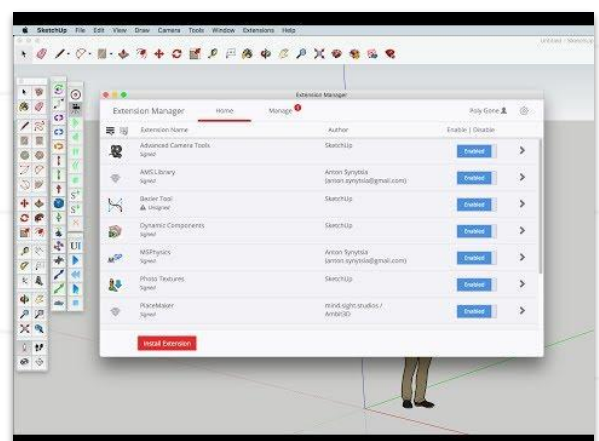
SketchUp File Edit View Draw Camera Tools Window Extensions Help

Untitled - SketchUp

Extension Manager

Extension Manager Home Manage 2 Poly Gone

Extension Name Author Enable | Disable

Advanced Camera Tools
Signed
SketchUp
Enabled

AMS Library
Signed
Anton Synytsia (anton.synytsia@gmail.com)
Enabled

Bezier Tool
Unsigned
SketchUp
Enabled

Dynamic Components
Signed
SketchUp
Enabled

MSPhysics
Signed
Anton Synytsia (anton.synytsia@gmail.com)
Enabled

Photo Textures
Signed
SketchUp
Enabled

PlaceMaker
Signed
mind.sight.studios / Ambit3D
Enabled

Install Extension